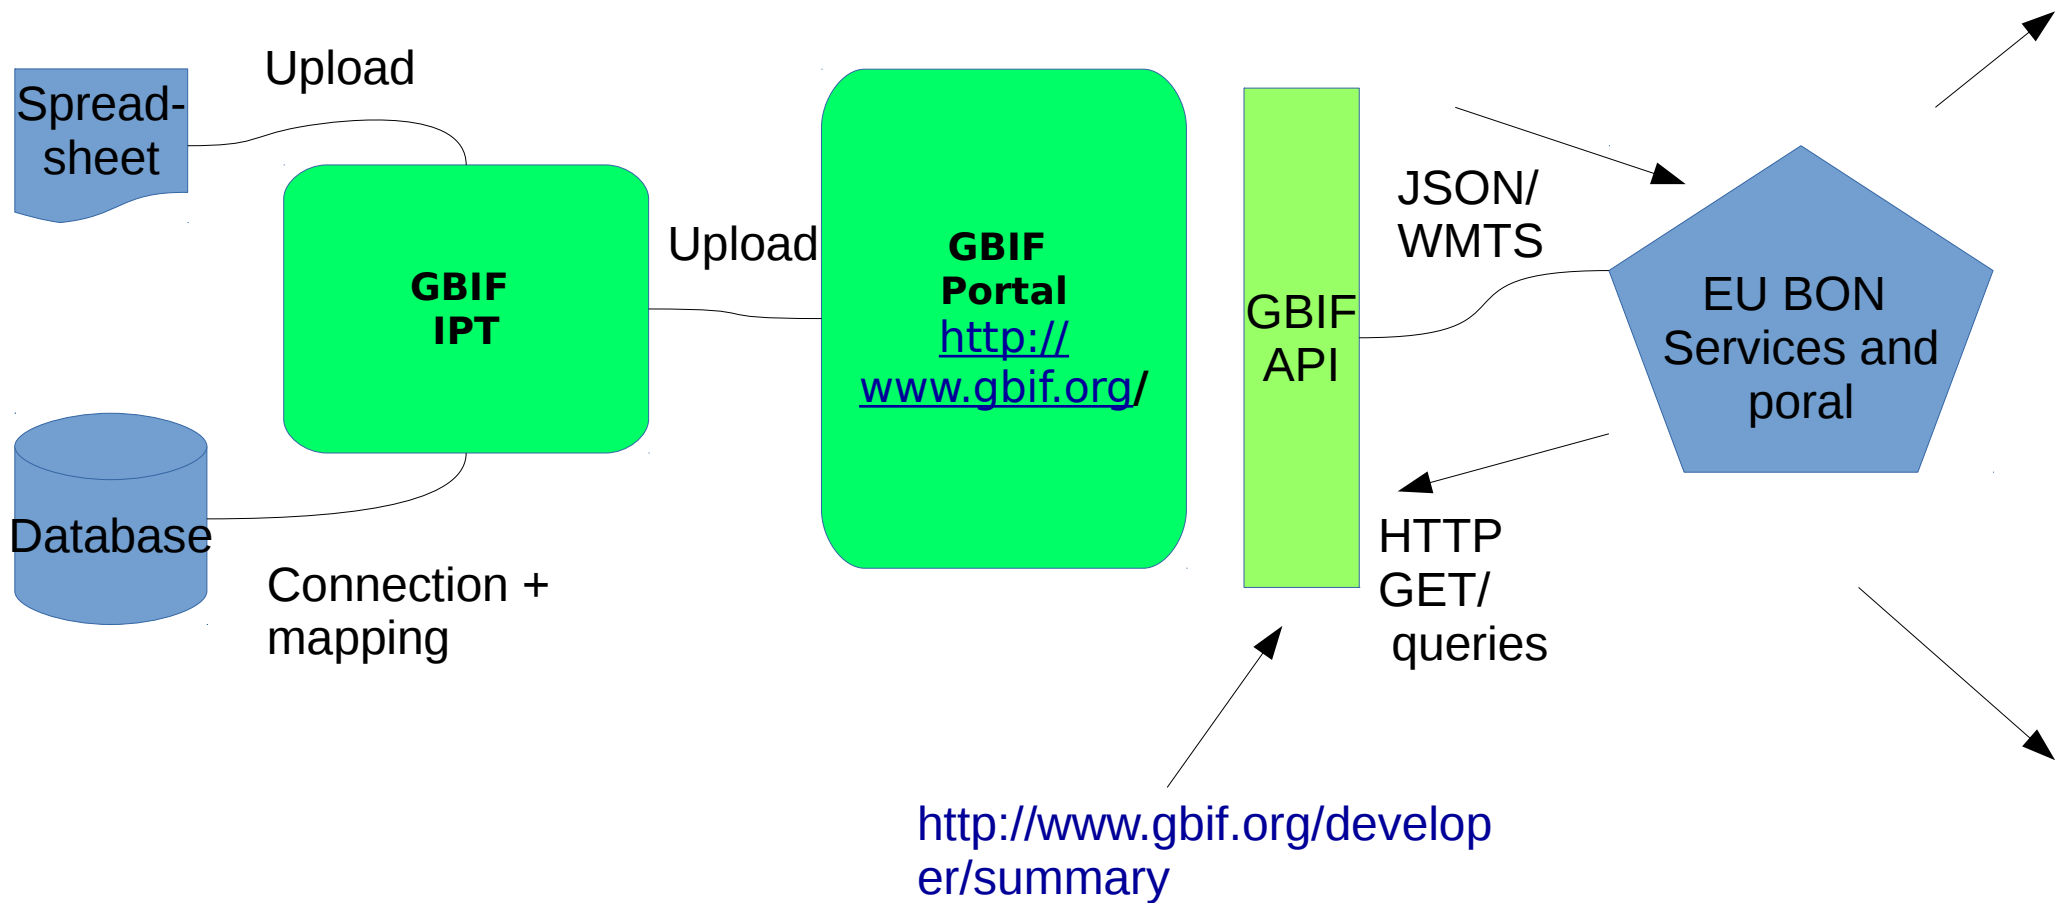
Spreadsheet

Upload

GBIF IPT

Database

Connection + mapping

Upload

GBIF Portal http://www.gbif.org/

GBIF API

JSON/ WMTS

HTTP GET/ queries

EU BON Services and poral

http://www.gbif.org/developer/summary